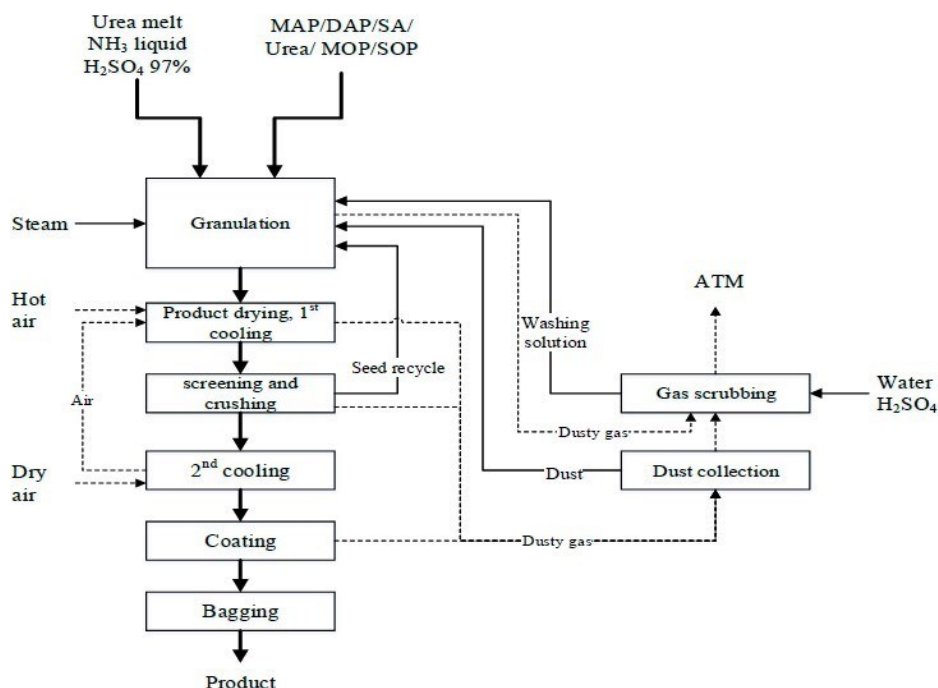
Urea melt
$NH_3$ liquid
$H_2SO_4$ 97%

MAP/DAP/SA/
Urea/ MOP/SOP

Steam

Granulation

Hot air

Product drying, $1^{st}$ cooling

Air

screening and crushing

Seed recycle

Dry air

$2^{nd}$ cooling

Coating

Bagging

Product

ATM

Washing solution

Gas scrubbing

Water
$H_2SO_4$

Dusty gas

Dust

Dust collection

Dusty gas